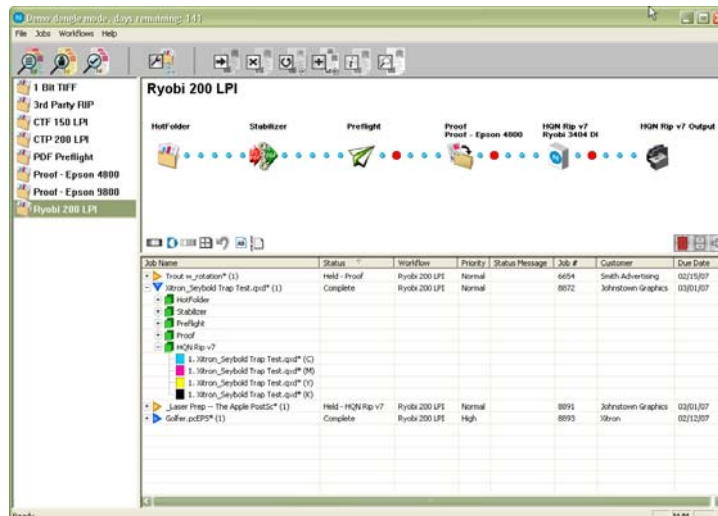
Demo dongle mode, days remaining: 141

File Jobs Workflows Help

1 Bit TIFF
3rd Party RIP
CTF 150 LPI
CTP 200 LPI
PDF Preflight
Proof - Epson 4800
Proof - Epson 9800
Ryobi 200 LPI

Ryobi 200 LPI

HotFolder
Stabilizer
Preflight
Proof
Proof - Epson 4800
HQN Rip v7
Ryobi 3404 DI
HQN Rip v7 Output

| Job Name | Status | Workflow | Priority | Status Message | Job # | Customer | Due Date |
|---|---|---|---|---|---|---|---|
| Trout w_rotation* (1) | Held - Proof | Ryobi 200 LPI | Normal | | 6654 | Smith Advertising | 02/15/07 |
| Xitron_Seybold Trap Test.qxd* (1) | Complete | Ryobi 200 LPI | Normal | | 8872 | Johnstown Graphics | 03/01/07 |
| HotFolder | | | | | | | |
| Stabilizer | | | | | | | |
| Preflight | | | | | | | |
| Proof | | | | | | | |
| HQN Rip v7 | | | | | | | |
| 1. Xitron_Seybold Trap Test.qxd* (C) | | | | | | | |
| 1. Xitron_Seybold Trap Test.qxd* (M) | | | | | | | |
| 1. Xitron_Seybold Trap Test.qxd* (Y) | | | | | | | |
| 1. Xitron_Seybold Trap Test.qxd* (K) | | | | | | | |
| _Laser Prep -- The Apple PostSc* (1) | Held - HQN Rip v7 | Ryobi 200 LPI | Normal | | 8891 | Johnstown Graphics | 03/01/07 |
| Golfer.pcEPS* (1) | Complete | Ryobi 200 LPI | High | | 8893 | Xitron | 02/12/07 |

Ready